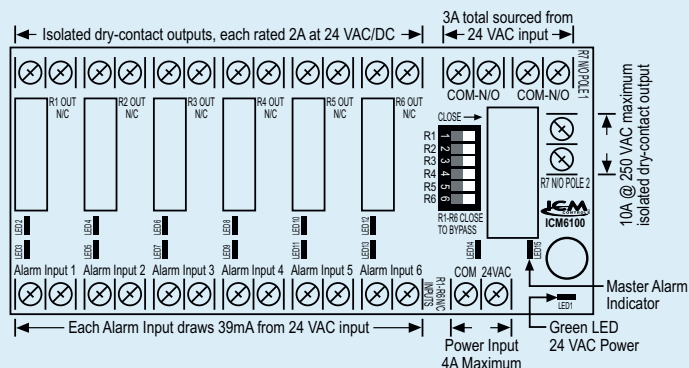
Isolated dry-contact outputs, each rated 2A at 24 VAC/DC

3A total sourced from 24 VAC input

R7 N/O POLE 1

R1 OUT N/C

R2 OUT N/C

R3 OUT N/C

R4 OUT N/C

R5 OUT N/C

R6 OUT N/C

COM-N/O

COM-N/O

CLOSE

R1
R2
R3
R4
R5
R6

1 2 3 4 5 6

R1-R6 CLOSE TO BYPASS

R7 N/O POLE 2

10A @ 250 VAC maximum isolated dry-contact output

ICM CONTROLS

ICM6100

LED2 LED3 LED4 LED5 LED6 LED7 LED8 LED9 LED10 LED11 LED12 LED13 LED14 LED15

Alarm Input 1 Alarm Input 2 Alarm Input 3 Alarm Input 4 Alarm Input 5 Alarm Input 6

R1-R6 N/C INPUTS

COM 24VAC

LED1

Master Alarm Indicator

Each Alarm Input draws 39mA from 24 VAC input

Green LED 24 VAC Power

Power Input 4A Maximum